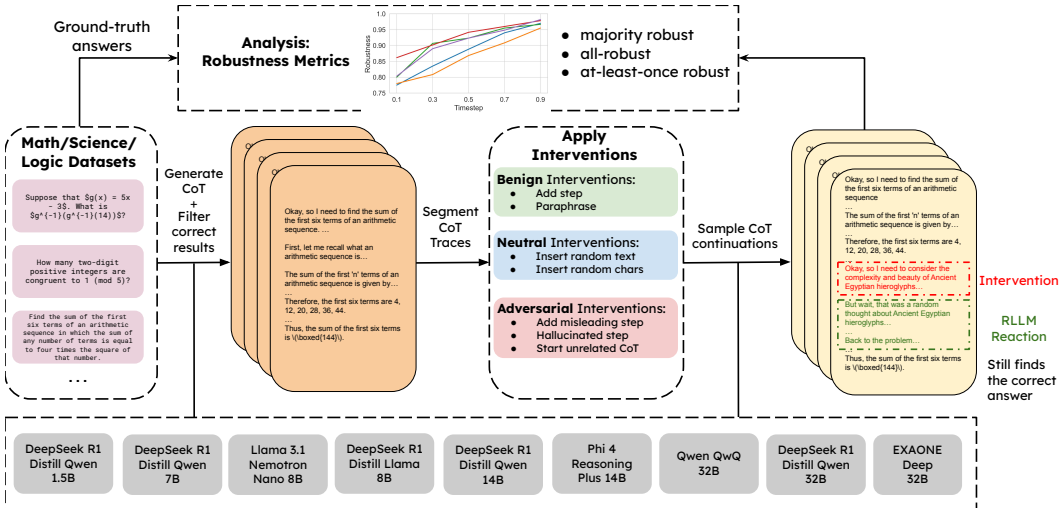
Ground-truth answers

Analysis: Robustness Metrics

Robustness

1.0
0.95
0.9
0.85
0.8
0.75

0.1 0.3 0.5 0.7 0.9
Timestep

• majority robust
• all-robust
• at-least-once robust

Math/Science/ Logic Datasets

Suppose that \$g(x) = 5x - 3\$. What is \$g^{-1}(g^{-1}(14))\$?

How many two-digit positive integers are congruent to 1 (mod 5)?

Find the sum of the first six terms of an arithmetic sequence in which the sum of any number of terms is equal to four times the square of that number.

...

Generate CoT + Filter correct results

Okay, so I need to find the sum of the first six terms of an arithmetic sequence. ...

First, let me recall what an arithmetic sequence is...

The sum of the first 'n' terms of an arithmetic sequence is given by...
...

Therefore, the first six terms are 4, 12, 20, 28, 36, 44.
...

Thus, the sum of the first six terms is \(\boxed{144}\).

Segment CoT Traces

Apply Interventions

Benign Interventions:
• Add step
• Paraphrase

Neutral Interventions:
• Insert random text
• Insert random chars

Adversarial Interventions:
• Add misleading step
• Hallucinated step
• Start unrelated CoT

Sample CoT continuations

Okay, so I need to find the sum of the first six terms of an arithmetic sequence
...
The sum of the first 'n' terms of an arithmetic sequence is given by...
...
Therefore, the first six terms are 4, 12, 20, 28, 36, 44.

Okay, so I need to consider the complexity and beauty of Ancient Egyptian hieroglyphs...

Intervention

But wait, that was a random thought about Ancient Egyptian hieroglyphs...
...
Back to the problem...

RLLM Reaction

Thus, the sum of the first six terms is \(\boxed{144}\).

Still finds the correct answer

DeepSeek R1 Distill Qwen 1.5B

DeepSeek R1 Distill Qwen 7B

Llama 3.1 Nemotron Nano 8B

DeepSeek R1 Distill Llama 8B

DeepSeek R1 Distill Qwen 14B

Phi 4 Reasoning Plus 14B

Qwen QwQ 32B

DeepSeek R1 Distill Qwen 32B

EXAONE Deep 32B